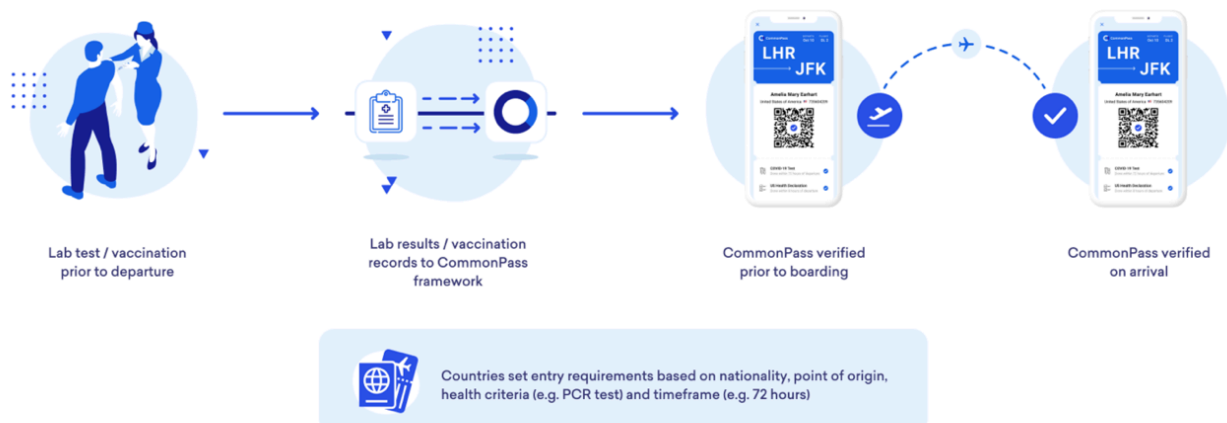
Lab test / vaccination prior to departure

Lab results / vaccination records to CommonPass framework

CommonPass
LHR
JFK
Amelia Mary Earhart
United States of America
COVID-19 Test
US Health Declaration

CommonPass verified prior to boarding

CommonPass
LHR
JFK
Amelia Mary Earhart
United States of America
COVID-19 Test
US Health Declaration

CommonPass verified on arrival

Countries set entry requirements based on nationality, point of origin, health criteria (e.g. PCR test) and timeframe (e.g. 72 hours)